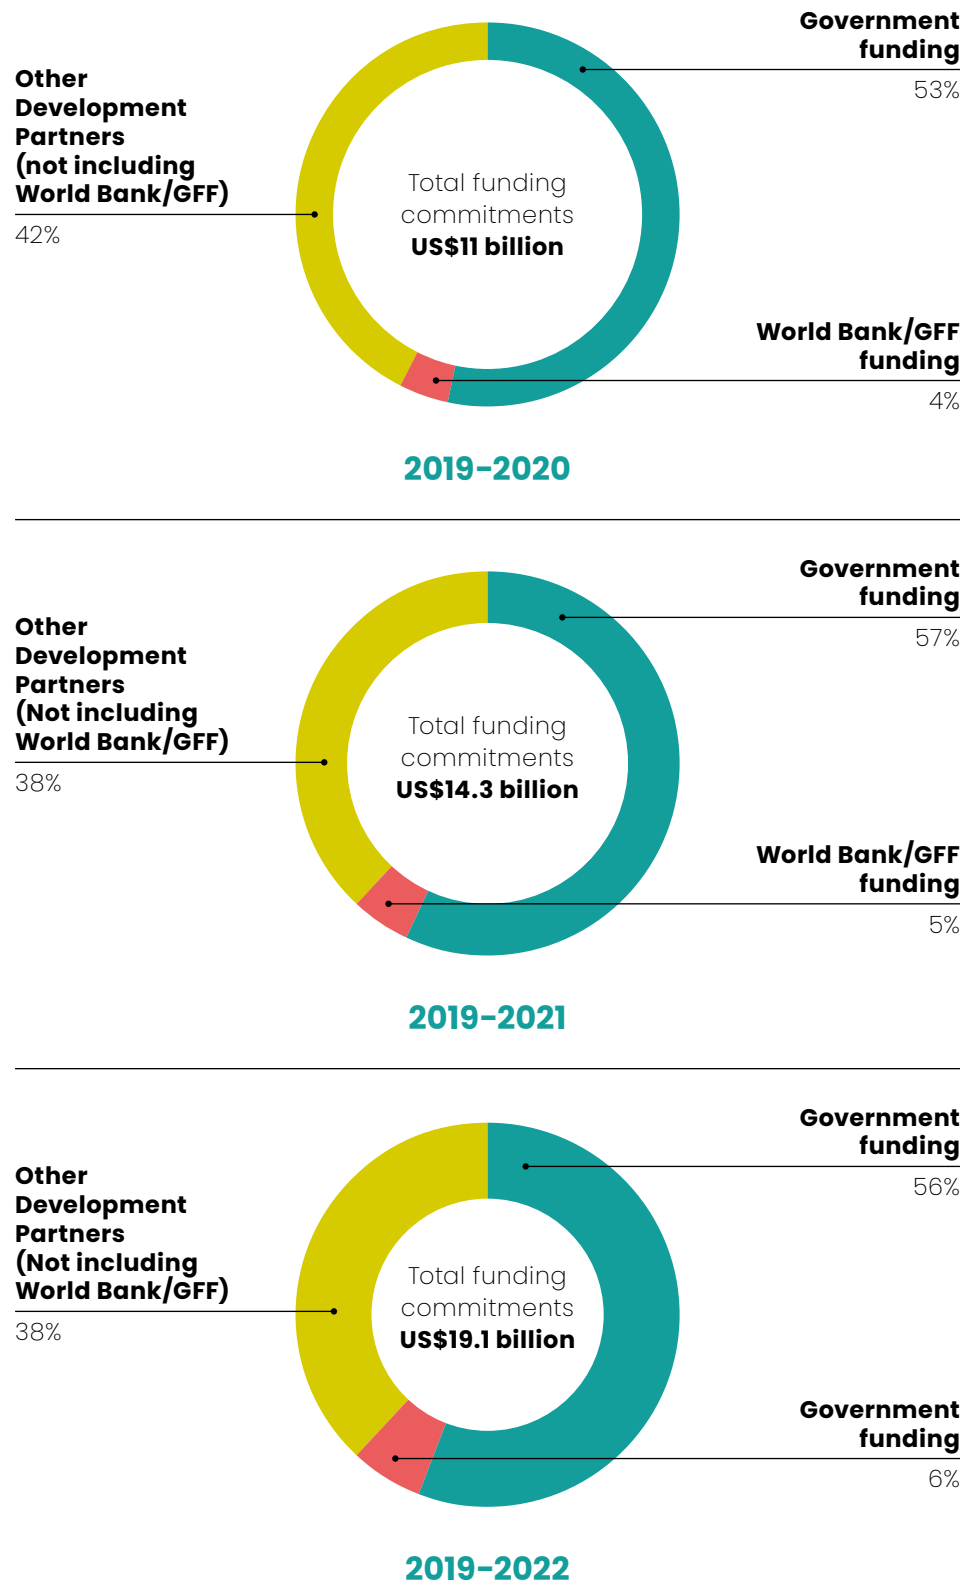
Other Development Partners (not including World Bank/GFF)
42%

Total funding commitments
**US$11 billion**

Government funding
53%

World Bank/GFF funding
4%

2019-2020

Other Development Partners (Not including World Bank/GFF)
38%

Total funding commitments
**US$14.3 billion**

Government funding
57%

World Bank/GFF funding
5%

2019-2021

Other Development Partners (Not including World Bank/GFF)
38%

Total funding commitments
**US$19.1 billion**

Government funding
56%

Government funding
6%

2019-2022